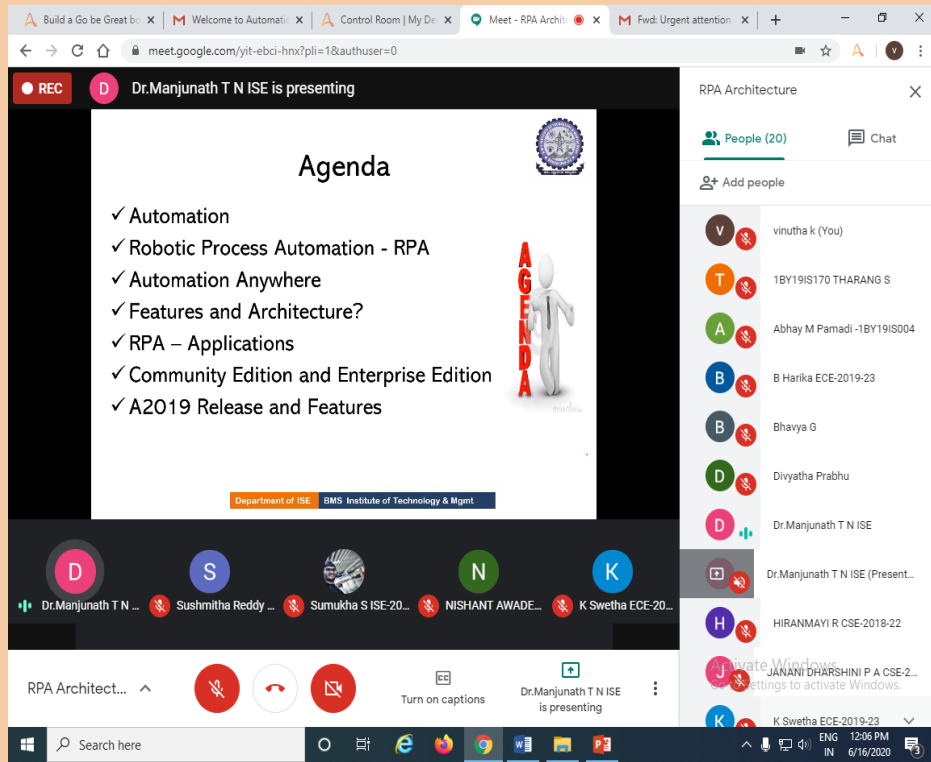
Build a Go be Great bo ×
Welcome to Automati ×
Control Room | My De ×
Meet - RPA Archit ×
Fwd: Urgent attention ×
+

meet.google.com/yit-ebci-hnx?pli=1&authuser=0

REC
D Dr.Manjunath T N ISE is presenting

Agenda

✓ Automation
✓ Robotic Process Automation - RPA
✓ Automation Anywhere
✓ Features and Architecture?
✓ RPA – Applications
✓ Community Edition and Enterprise Edition
✓ A2019 Release and Features

AGENDA

Department of ISE | BMS Institute of Technology & Mgmt

D Dr.Manjunath T N ...
S Sushmitha Reddy ...
Sumukha S ISE-20...
N NISHANT AWADE...
K K Swetha ECE-20...

RPA Architect...
Turn on captions
Dr.Manjunath T N ISE is presenting

RPA Architecture
People (20)
Chat
Add people
vinutha k (You)
1BY19IS170 THARANG S
Abhay M Pamadi -1BY19IS004
B Harika ECE-2019-23
Bhavya G
Divyatha Prabhu
Dr.Manjunath T N ISE
Dr.Manjunath T N ISE (Present...
HIRANMAYI R CSE-2018-22
JANANI DHARSHINI P A CSE-2...
K Swetha ECE-2019-23

Activate Windows
Go to Settings to activate Windows.

Search here
ENG IN
12:06 PM
6/16/2020
3